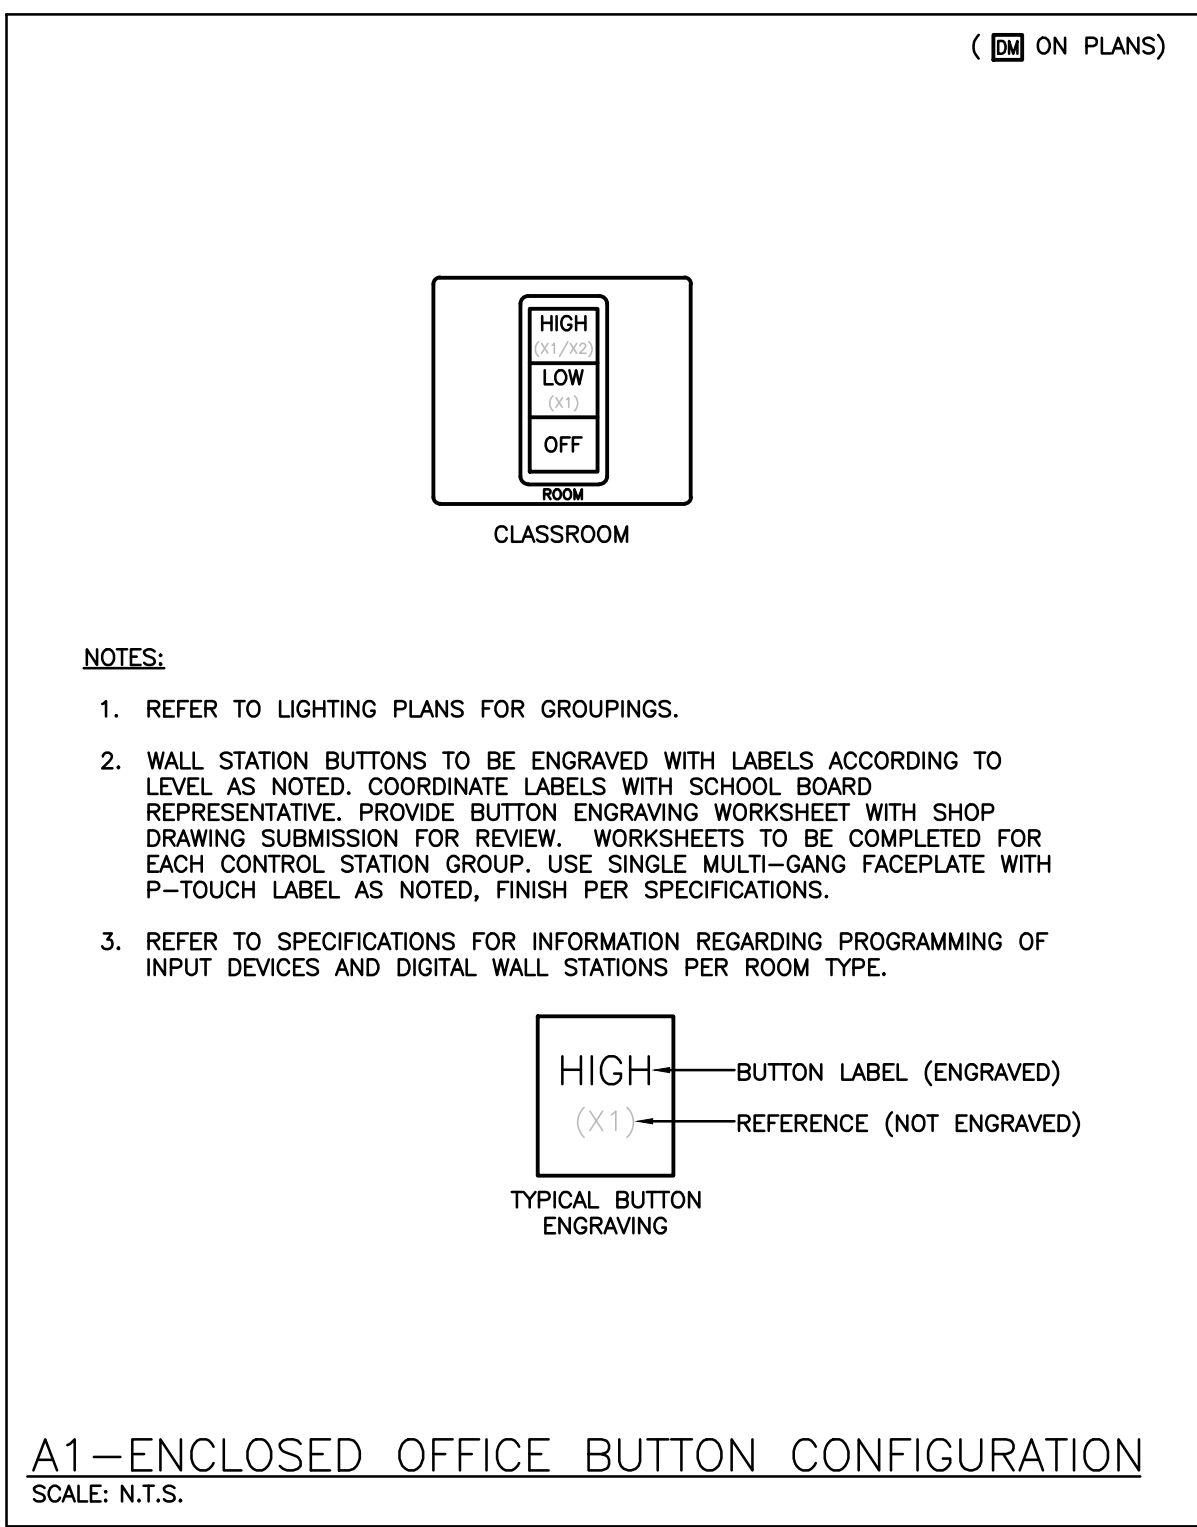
( DM ON PLANS)

HIGH
(X1/X2)
LOW
(X1)
OFF
ROOM

CLASSROOM

NOTES:

1. REFER TO LIGHTING PLANS FOR GROUPINGS.

2. WALL STATION BUTTONS TO BE ENGRAVED WITH LABELS ACCORDING TO LEVEL AS NOTED. COORDINATE LABELS WITH SCHOOL BOARD REPRESENTATIVE. PROVIDE BUTTON ENGRAVING WORKSHEET WITH SHOP DRAWING SUBMISSION FOR REVIEW. WORKSHEETS TO BE COMPLETED FOR EACH CONTROL STATION GROUP. USE SINGLE MULTI–GANG FACEPLATE WITH P–TOUCH LABEL AS NOTED, FINISH PER SPECIFICATIONS.

3. REFER TO SPECIFICATIONS FOR INFORMATION REGARDING PROGRAMMING OF INPUT DEVICES AND DIGITAL WALL STATIONS PER ROOM TYPE.

HIGH
(X1)
BUTTON LABEL (ENGRAVED)
REFERENCE (NOT ENGRAVED)

TYPICAL BUTTON ENGRAVING

A1–ENCLOSED OFFICE BUTTON CONFIGURATION
SCALE: N.T.S.